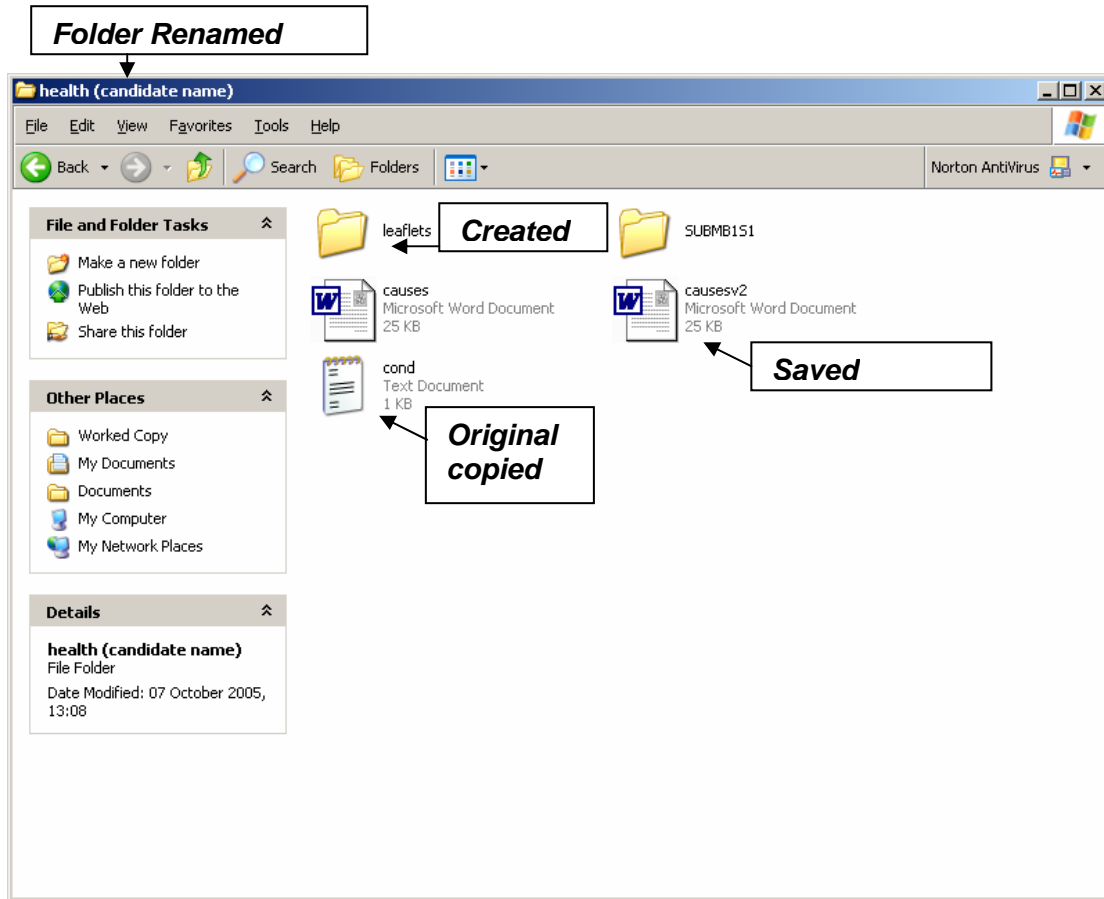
Folder Renamed

health (candidate name)

File Edit View Favorites Tools Help

Back Search Folders

Norton AntiVirus

File and Folder Tasks

Make a new folder
Publish this folder to the Web
Share this folder

Other Places

Worked Copy
My Documents
Documents
My Computer
My Network Places

Details

health (candidate name)
File Folder
Date Modified: 07 October 2005, 13:08

leaflets

Created

SUBMB1S1

causes
Microsoft Word Document
25 KB

causesv2
Microsoft Word Document
25 KB

Saved

cond
Text Document
1 KB

Original copied